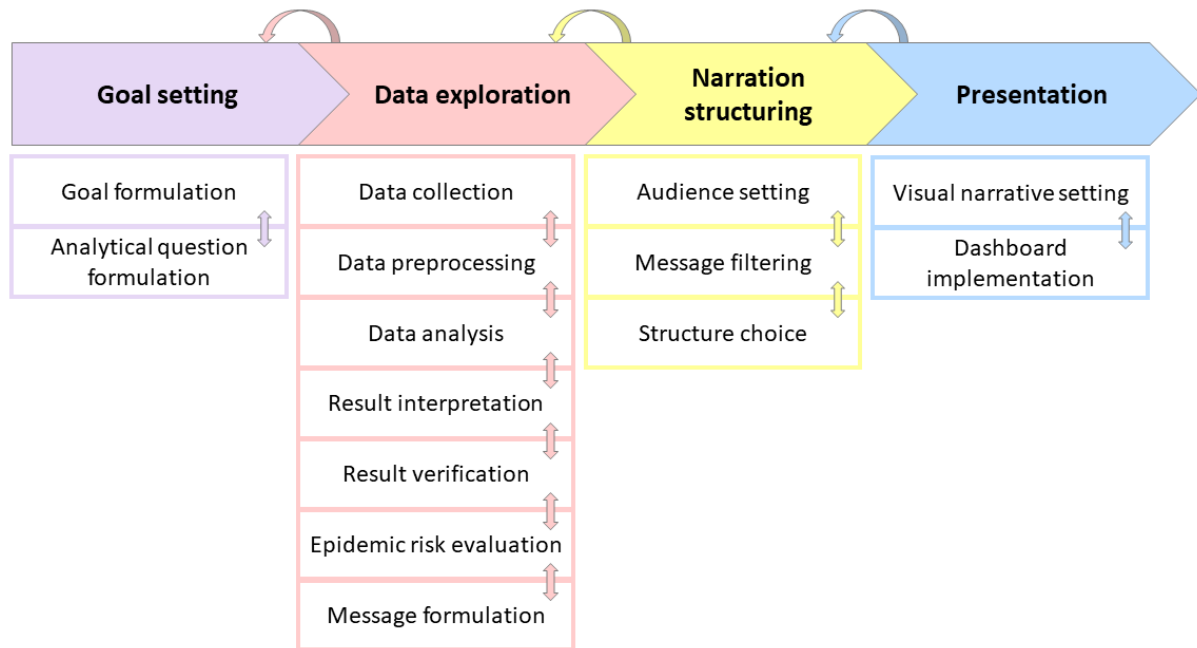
Goal setting

Goal formulation

Analytical question formulation

Data exploration

Data collection

Data preprocessing

Data analysis

Result interpretation

Result verification

Epidemic risk evaluation

Message formulation

Narration structuring

Audience setting

Message filtering

Structure choice

Presentation

Visual narrative setting

Dashboard implementation